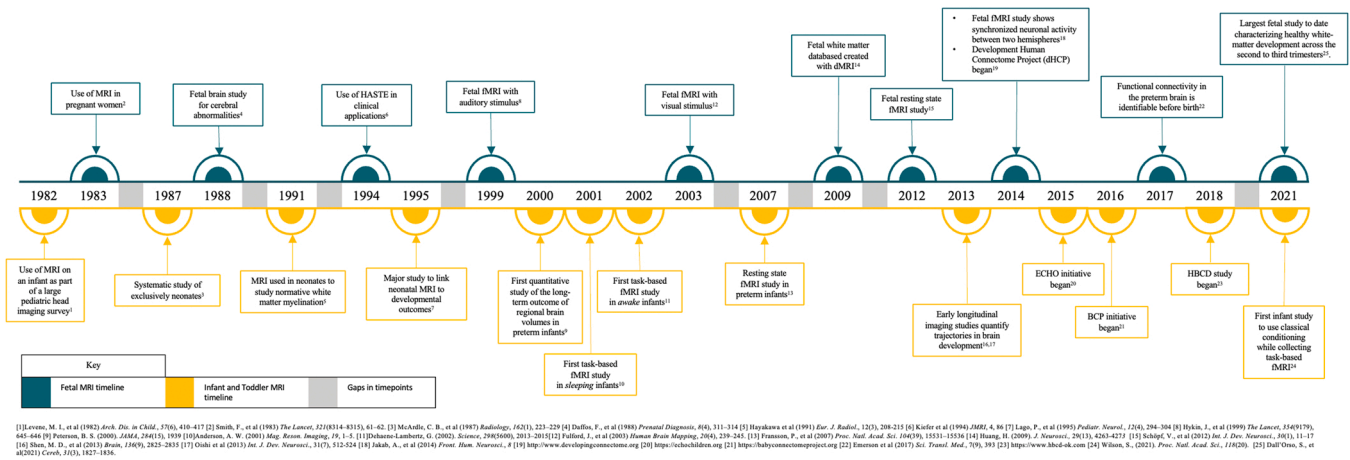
Use of MRI in pregnant women$^{2}$

Fetal brain study for cerebral abnormalities$^{4}$

Use of HASTE in clinical applications$^{6}$

Fetal fMRI with auditory stimulus$^{8}$

Fetal fMRI with visual stimulus$^{12}$

Fetal white matter database created with dMRI$^{14}$

Fetal resting state fMRI study$^{15}$

- Fetal fMRI study shows synchronized neuronal activity between two hemispheres$^{18}$
- Development Human Connectome Project (dHCP) began$^{19}$

Functional connectivity in the preterm brain is identifiable before birth$^{22}$

Largest fetal study to date characterizing healthy white-matter development across the second to third trimesters$^{25}$.

1982 1983 1987 1988 1991 1994 1995 1999 2000 2001 2002 2003 2007 2009 2012 2013 2014 2015 2016 2017 2018 2021

Use of MRI on an infant as part of a large pediatric head imaging survey$^{1}$

Systematic study of exclusively neonates$^{3}$

MRI used in neonates to study normative white matter myelination$^{5}$

Major study to link neonatal MRI to developmental outcomes$^{7}$

First quantitative study of the long-term outcome of regional brain volumes in preterm infants$^{9}$

First task-based fMRI study in *sleeping* infants$^{10}$

First task-based fMRI study in *awake* infants$^{11}$

Resting state fMRI study in preterm infants$^{13}$

Early longitudinal imaging studies quantify trajectories in brain development$^{16,17}$

ECHO initiative began$^{20}$

BCP initiative began$^{21}$

HBCD study began$^{23}$

First infant study to use classical conditioning while collecting task-based fMRI$^{24}$

Key

Fetal MRI timeline

Infant and Toddler MRI timeline

Gaps in timepoints

[1]Levene, M. I., et al (1982) *Arch. Dis. in Child.*, *57*(6), 410–417 [2] Smith, F., et al (1983) *The Lancet, 321*(8314–8315), 61–62. [3] McArdle, C. B., et al (1987) *Radiology*, *162*(1), 223–229 [4] Daffos, F., et al (1988) *Prenatal Diagnosis*, *8*(4), 311–314 [5] Hayakawa et al (1991) *Eur. J. Radiol.*, 12(3), 208-215 [6] Kiefer et al (1994) *JMRI*, 4, 86 [7] Lago, P., et al (1995) *Pediatr. Neurol.*, *12*(4), 294–304 [8] Hykin, J., et al (1999) *The Lancet*, *354*(9179), 645–646 [9] Peterson, B. S. (2000). *JAMA*, *284*(15), 1939 [10]Anderson, A. W. (2001) *Mag. Reson. Imaging*, *19*, 1–5. [11]Dehaene-Lambertz, G. (2002). *Science*, *298*(5600), 2013–2015[12] Fulford, J., et al (2003) *Human Brain Mapping*, *20*(4), 239–245. [13] Fransson, P., et al (2007) *Proc. Natl. Acad. Sci. 104*(39), 15531–15536 [14] Huang, H. (2009). *J. Neurosci.*, 29(13), 4263-4273 [15] Schöpf, V., et al (2012) *Int. J. Dev. Neurosci.*, *30*(1), 11–17 [16] Shen, M. D., et al (2013) *Brain*, *136*(9), 2825–2835 [17] Oishi et al (2013) *Int. J. Dev. Neurosci.*, 31(7), 512-524 [18] Jakab, A., et al (2014) *Front. Hum. Neurosci.*, *8* [19] http://www.developingconnectome.org [20] https://echochildren.org [21] https://babyconnectomeproject.org [22] Emerson et al (2017) *Sci. Transl. Med.*, 7(9), 393 [23] https://www.hbcd-ok.com [24] Wilson, S., (2021). *Proc. Natl. Acad. Sci.*, *118*(20). [25] Dall'Orso, S., et al(2021) *Cereb*, *31*(3), 1827–1836.